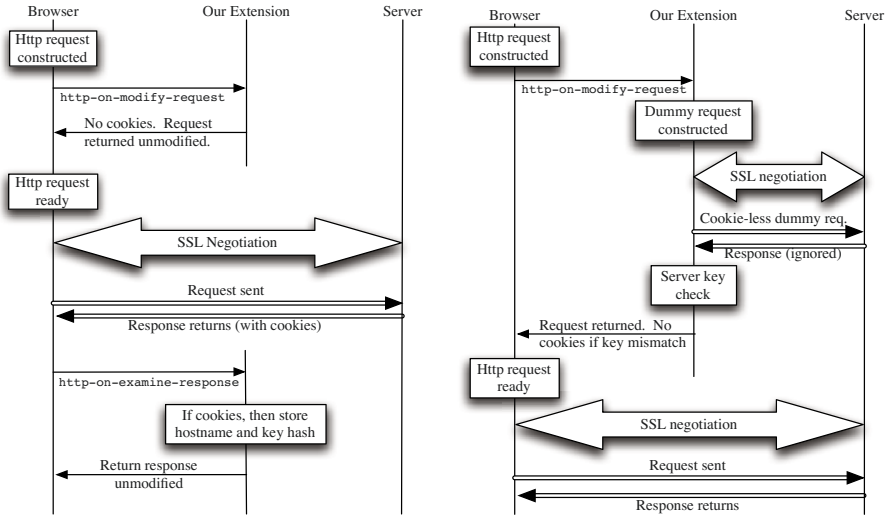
Browser

Our Extension

Server

Http request constructed

http-on-modify-request

No cookies. Request returned unmodified.

Http request ready

SSL Negotiation

Request sent

Response returns (with cookies)

http-on-examine-response

If cookies, then store hostname and key hash

Return response unmodified

Browser

Our Extension

Server

Http request constructed

http-on-modify-request

Dummy request constructed

SSL negotiation

Cookie-less dummy req.

Response (ignored)

Server key check

Request returned. No cookies if key mismatch

Http request ready

SSL negotiation

Request sent

Response returns